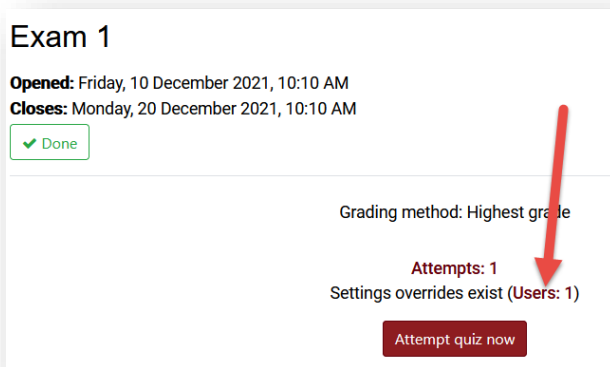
Exam 1

**Opened:** Friday, 10 December 2021, 10:10 AM
**Closes:** Monday, 20 December 2021, 10:10 AM

Done

Grading method: Highest grade

Attempts: 1
Settings overrides exist (Users: 1)

Attempt quiz now